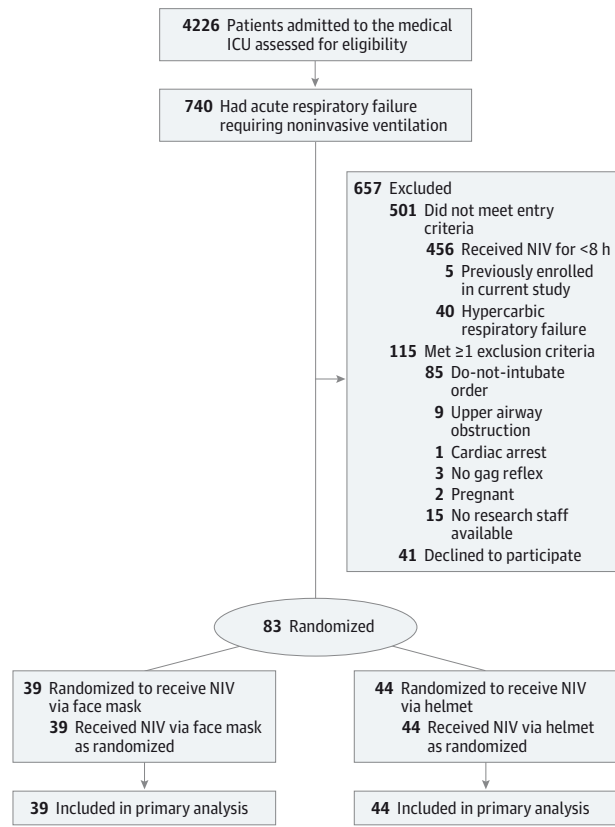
4226 Patients admitted to the medical ICU assessed for eligibility

740 Had acute respiratory failure requiring noninvasive ventilation

657 Excluded
501 Did not meet entry criteria
456 Received NIV for <8 h
5 Previously enrolled in current study
40 Hypercarbic respiratory failure
115 Met ≥1 exclusion criteria
85 Do-not-intubate order
9 Upper airway obstruction
1 Cardiac arrest
3 No gag reflex
2 Pregnant
15 No research staff available
41 Declined to participate

83 Randomized

39 Randomized to receive NIV via face mask
39 Received NIV via face mask as randomized

44 Randomized to receive NIV via helmet
44 Received NIV via helmet as randomized

39 Included in primary analysis

44 Included in primary analysis